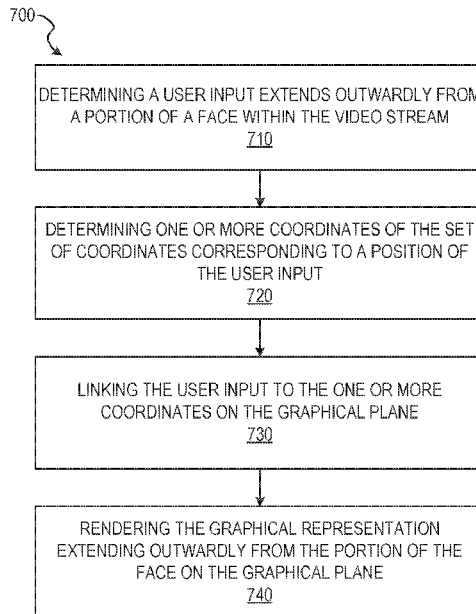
700

DETERMINING A USER INPUT EXTENDS OUTWARDLY FROM A PORTION OF A FACE WITHIN THE VIDEO STREAM
710

DETERMINING ONE OR MORE COORDINATES OF THE SET OF COORDINATES CORRESPONDING TO A POSITION OF THE USER INPUT
720

LINKING THE USER INPUT TO THE ONE OR MORE COORDINATES ON THE GRAPHICAL PLANE
730

RENDERING THE GRAPHICAL REPRESENTATION EXTENDING OUTWARDLY FROM THE PORTION OF THE FACE ON THE GRAPHICAL PLANE
740